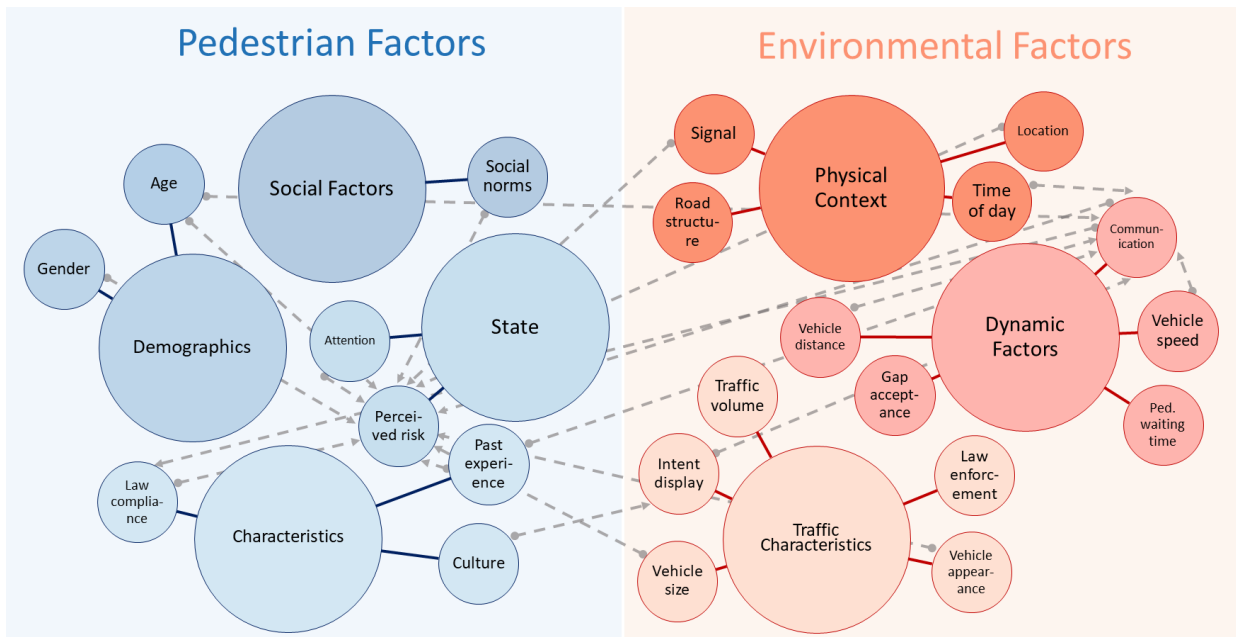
Pedestrian Factors

Environmental Factors

Age

Social Factors

Social norms

Gender

Demographics

Attention

State

Perceived risk

Law compliance

Past experience

Characteristics

Culture

Signal

Physical Context

Location

Time of day

Road structure

Communication

Vehicle distance

Dynamic Factors

Vehicle speed

Traffic volume

Gap acceptance

Ped. waiting time

Intent display

Law enforcement

Traffic Characteristics

Vehicle size

Vehicle appearance